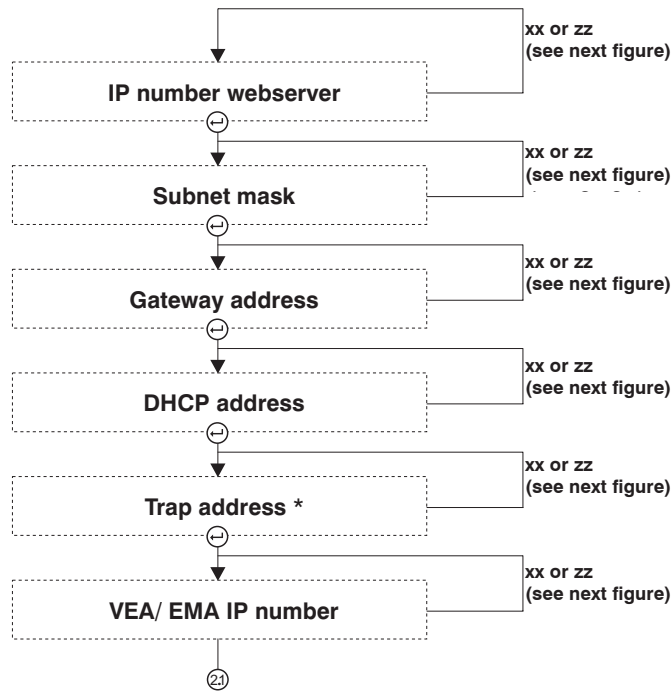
xx or zz
(see next figure)

IP number webserver

xx or zz
(see next figure)

Subnet mask

xx or zz
(see next figure)

Gateway address

xx or zz
(see next figure)

DHCP address

xx or zz
(see next figure)

Trap address *

xx or zz
(see next figure)

VEA/ EMA IP number

21